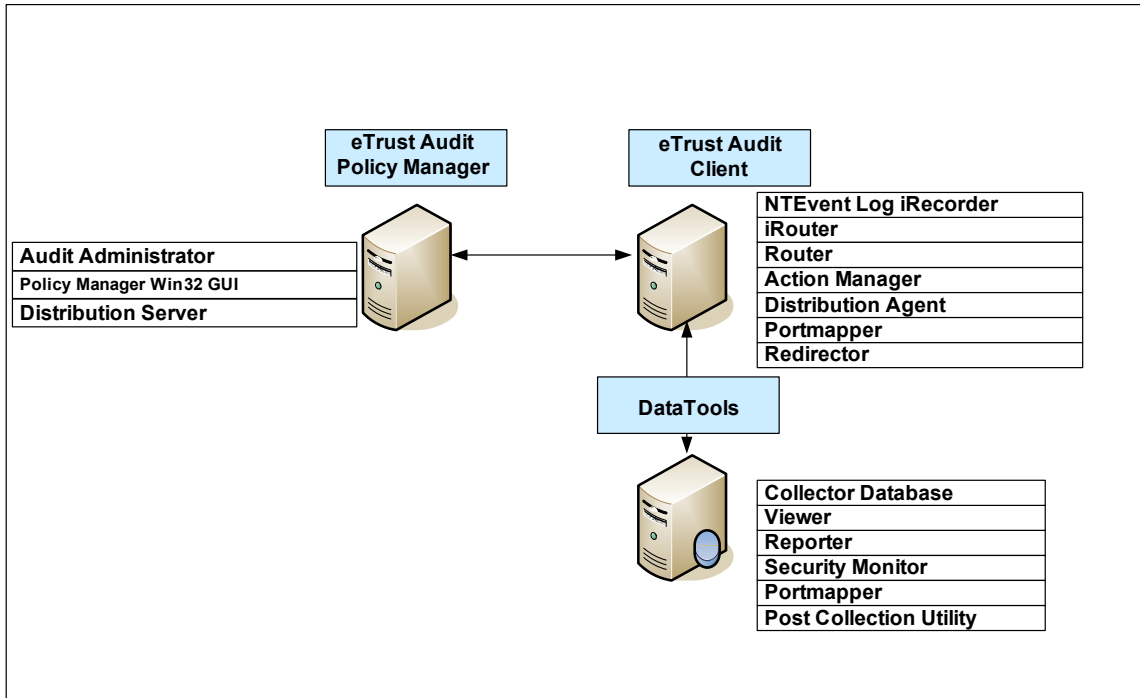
eTrust Audit Policy Manager

eTrust Audit Client

Audit Administrator
Policy Manager Win32 GUI
Distribution Server

NTEvent Log iRecorder
iRouter
Router
Action Manager
Distribution Agent
Portmapper
Redirector

DataTools

Collector Database
Viewer
Reporter
Security Monitor
Portmapper
Post Collection Utility